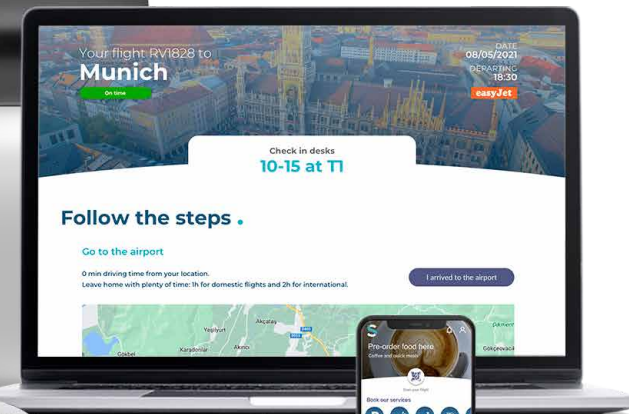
Your flight RV1828 to
Munich
On time

DATE
08/05/2021
DEPARTING
18:30
easyJet

Check in desks
10-15 at T1

Follow the steps .

Go to the airport

0 min driving time from your location.
Leave home with plenty of time: 1h for domestic flights and 2h for international.

I arrived to the airport

Yeşilyurt
Akçatey
Karadeniz
Akıncı
Göksel
Gökçeovacık

Pre-order food here
Coffee and snack meals

Book our services